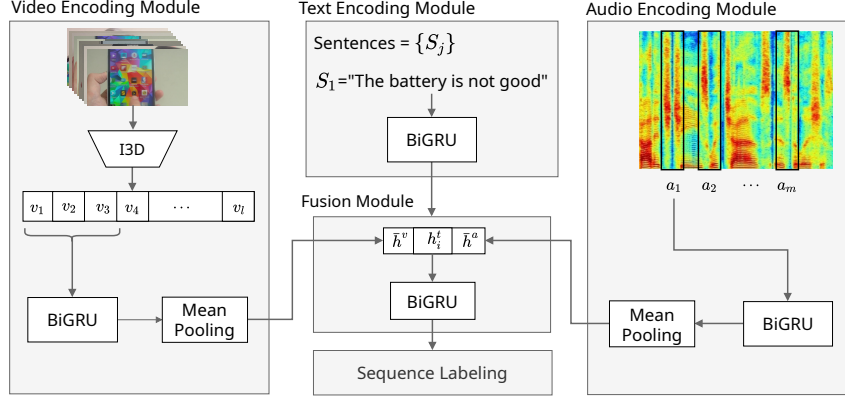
Video Encoding Module

I3D

$v_1$ $v_2$ $v_3$ $v_4$ $\cdots$ $v_l$

BiGRU

Mean Pooling

Text Encoding Module

Sentences = $\{S_j\}$

$S_1$="The battery is not good"

BiGRU

Fusion Module

$\bar{h}^v$ $h_i^t$ $\bar{h}^a$

BiGRU

Sequence Labeling

Audio Encoding Module

$a_1$ $a_2$ $\cdots$ $a_m$

BiGRU

Mean Pooling